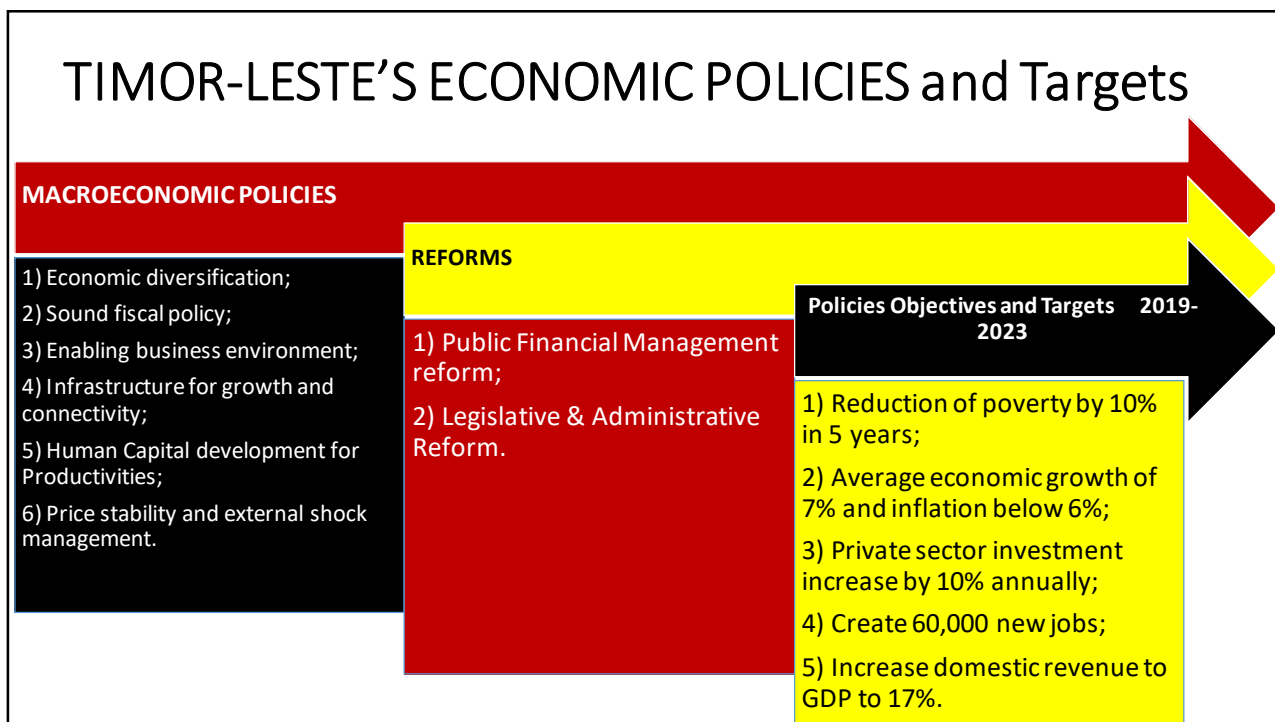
TIMOR-LESTE'S ECONOMIC POLICIES and Targets

MACROECONOMIC POLICIES

1) Economic diversification;

2) Sound fiscal policy;

3) Enabling business environment;

4) Infrastructure for growth and connectivity;

5) Human Capital development for Productivities;

6) Price stability and external shock management.

REFORMS

1) Public Financial Management reform;

2) Legislative & Administrative Reform.

Policies Objectives and Targets 2019-2023

1) Reduction of poverty by 10% in 5 years;

2) Average economic growth of 7% and inflation below 6%;

3) Private sector investment increase by 10% annually;

4) Create 60,000 new jobs;

5) Increase domestic revenue to GDP to 17%.